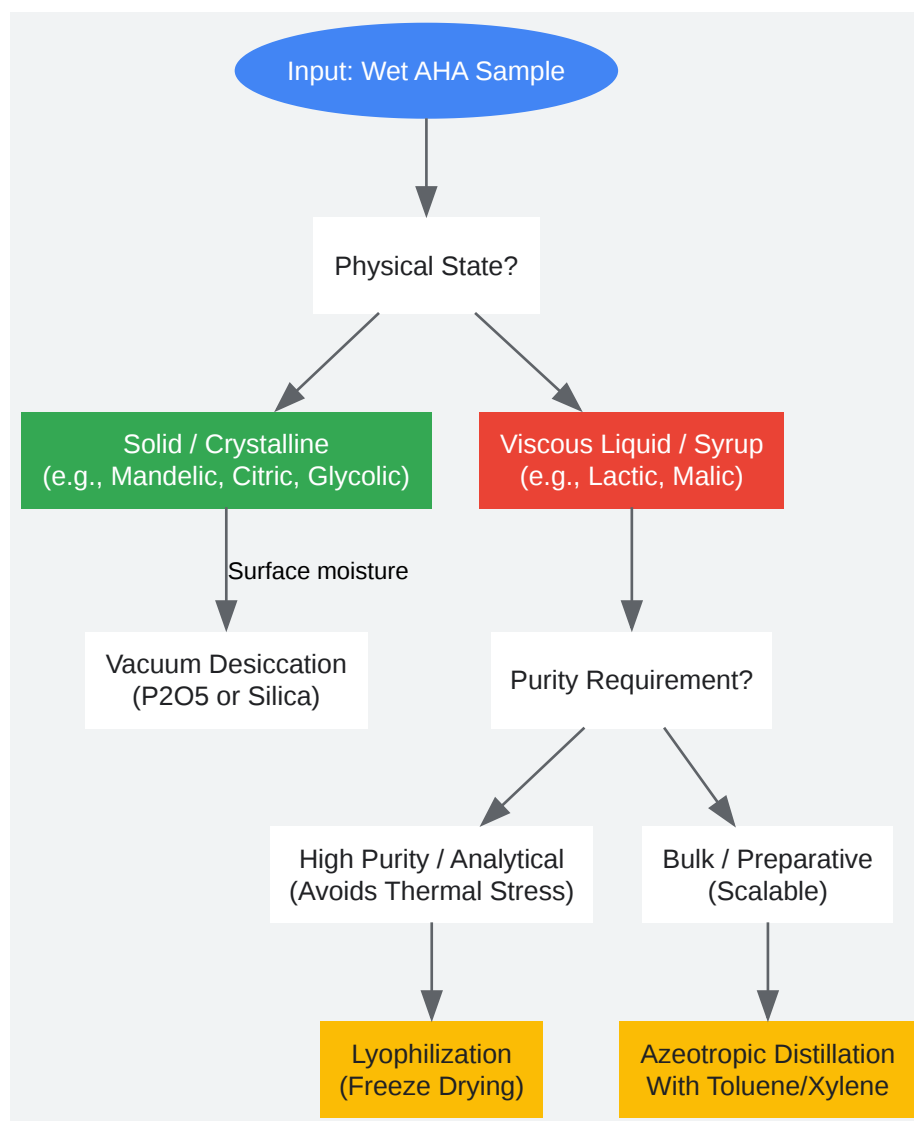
Input: Wet AHA Sample

Physical State?

Solid / Crystalline
(e.g., Mandelic, Citric, Glycolic)

Viscous Liquid / Syrup
(e.g., Lactic, Malic)

Surface moisture

Vacuum Desiccation
(P2O5 or Silica)

Purity Requirement?

High Purity / Analytical
(Avoids Thermal Stress)

Bulk / Preparative
(Scalable)

Lyophilization
(Freeze Drying)

Azeotropic Distillation
With Toluene/Xylene